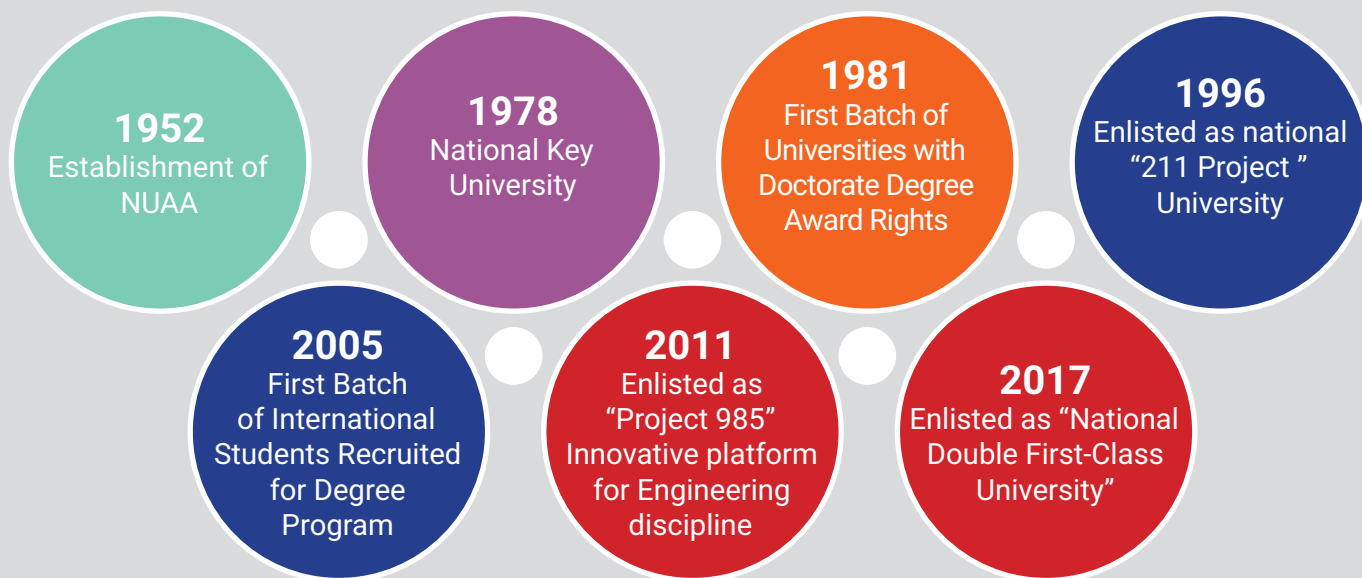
1952
Establishment of NUAA

1978
National Key University

1981
First Batch of Universities with Doctorate Degree Award Rights

1996
Enlisted as national “211 Project ” University

2005
First Batch of International Students Recruited for Degree Program

2011
Enlisted as “Project 985” Innovative platform for Engineering discipline

2017
Enlisted as “National Double First-Class University”